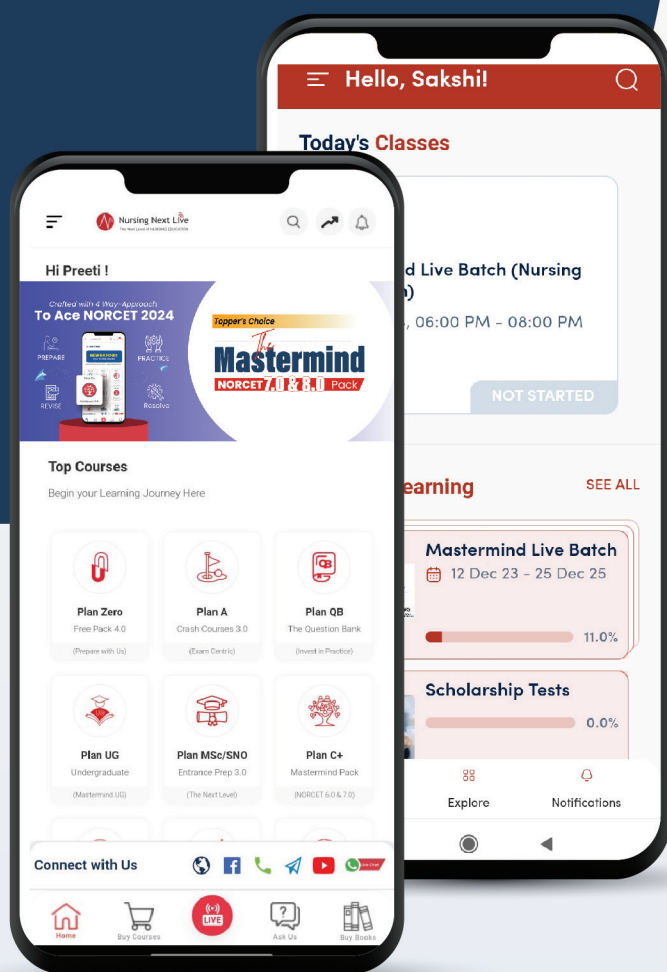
Hello, Sakshi!

Today's Classes

d Live Batch (Nursing
)
, 06:00 PM - 08:00 PM

NOT STARTED

earning SEE ALL

Mastermind Live Batch
12 Dec 23 - 25 Dec 25
11.0%

Scholarship Tests
0.0%

Explore Notifications

Nursing Next Live
The Next Level of NURSING EDUCATION

Hi Preeti !

Crafted with 4 Way-Approach
To Ace NORCET 2024
PREPARE PRACTICE REVISE Resolve

Topper's Choice
The Mastermind
NORCET 7.0 & 8.0 Pack

Top Courses
Begin your Learning Journey Here

Plan Zero
Free Pack 4.0
(Prepare with Us)

Plan A
Crash Courses 3.0
(Exam Centric)

Plan QB
The Question Bank
(Invest in Practice)

Plan UG
Undergraduate
(Mastermind UG)

Plan MSc/SNO
Entrance Prep 3.0
(The Next Level)

Plan C+
Mastermind Pack
(NORCET 6.0 & 7.0)

Connect with Us

Home Buy Courses LIVE Ask Us Buy Books